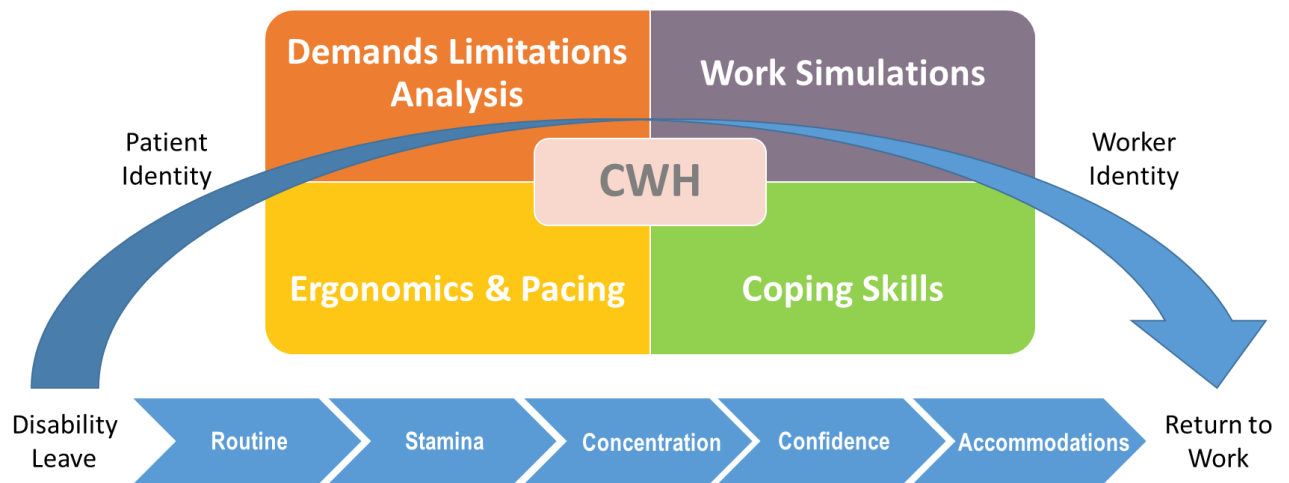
Demands Limitations Analysis

Work Simulations

Patient Identity

CWH

Worker Identity

Ergonomics & Pacing

Coping Skills

Disability Leave

Routine

Stamina

Concentration

Confidence

Accommodations

Return to Work